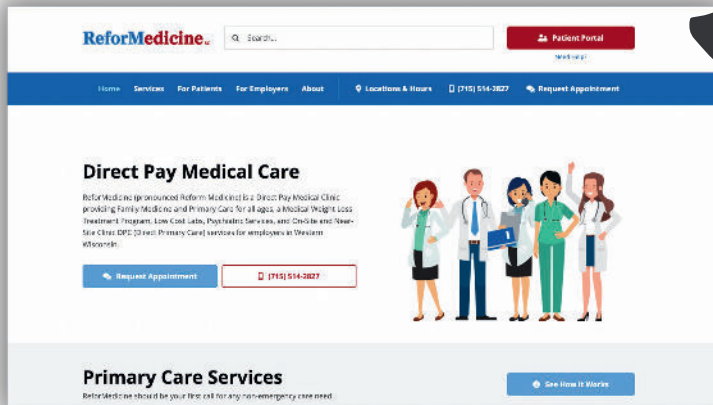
ReforMedicine

Search...

Patient Portal

Need help?

Home Services For Patients For Employers About Locations & Hours (715) 514-2827 Request Appointment

Direct Pay Medical Care

ReforMedicine (pronounced Reform Medicine) is a Direct Pay Medical Clinic providing Family Medicine and Primary Care for all ages, a Medical Weight Loss Treatment Program, Low Cost Labs, Psychiatric Services, and On-Site and Near-Site Clinic DPC (Direct Primary Care) services for employers in Western Wisconsin.

Request Appointment

(715) 514-2827

Primary Care Services

ReforMedicine should be your first call for any non-emergency care need.

See How It Works